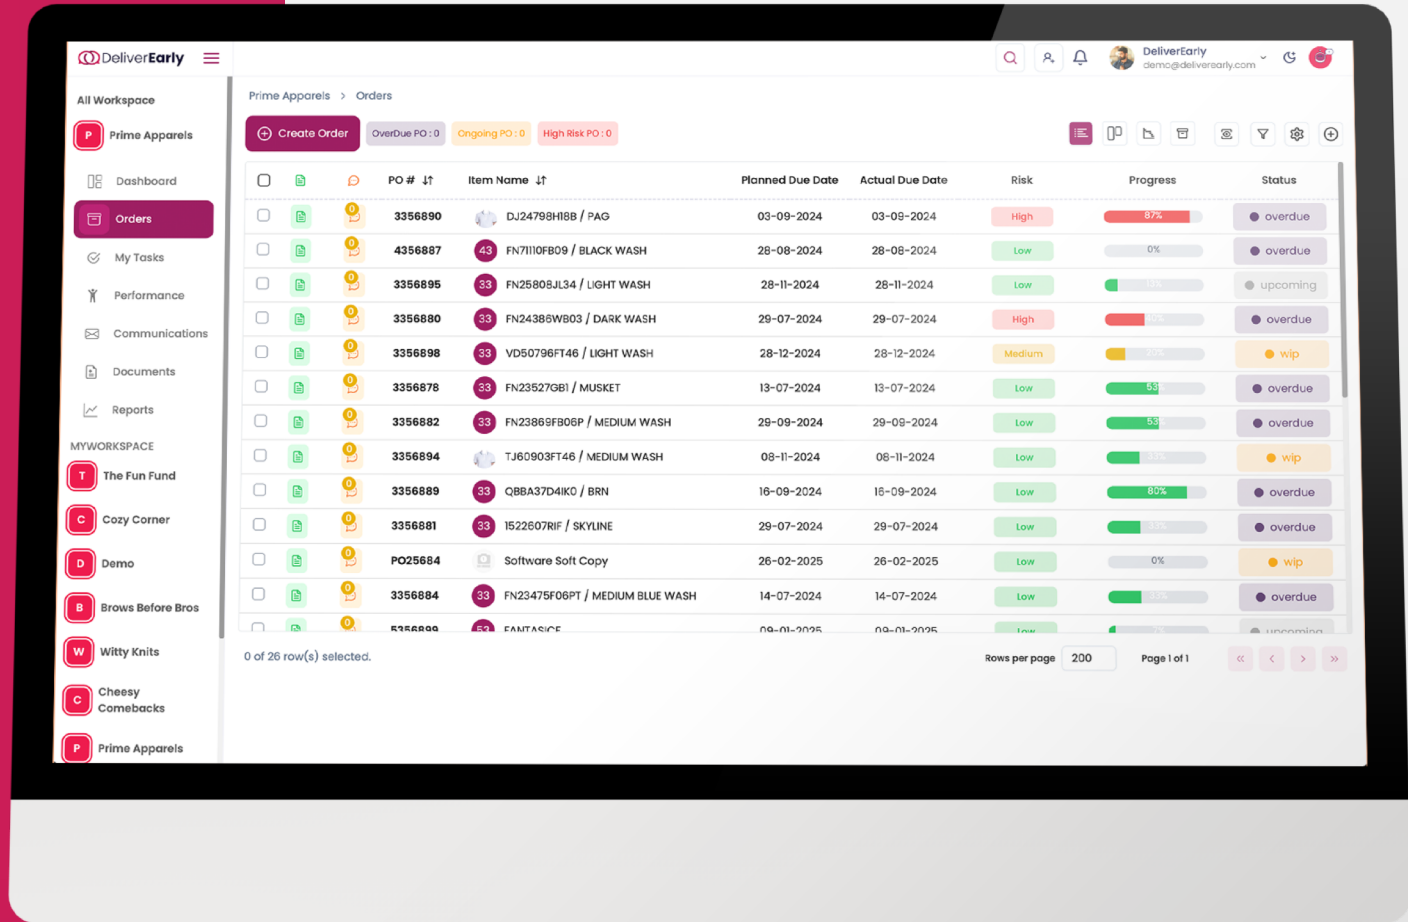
DeliverEarly

DeliverEarly
demo@deliverearly.com

All Workspace

P Prime Apparels

Dashboard
Orders
My Tasks
Performance
Communications
Documents
Reports

MYWORKSPACE

T The Fun Fund
C Cozy Corner
D Demo
B Brows Before Bros
W Witty Knits
C Cheesy Comebacks
P Prime Apparels

Prime Apparels > Orders

Create Order | OverDue PO : 0 | Ongoing PO : 0 | High Risk PO : 0

| | | | PO # | Item Name | Planned Due Date | Actual Due Date | Risk | Progress | Status |
|---|---|---|---|---|---|---|---|---|---|
| | | 0 | 3356890 | DJ24798H18B / PAG | 03-09-2024 | 03-09-2024 | High | 87% | overdue |
| | | 0 | 4356887 | 43 FN7I110FB09 / BLACK WASH | 28-08-2024 | 28-08-2024 | Low | 0% | overdue |
| | | 0 | 3356895 | 33 FN25808JL34 / LIGHT WASH | 28-11-2024 | 28-11-2024 | Low | 13% | upcoming |
| | | 0 | 3356880 | 33 FN24386WB03 / DARK WASH | 29-07-2024 | 29-07-2024 | High | 40% | overdue |
| | | 0 | 3356898 | 33 VD50796FT46 / LIGHT WASH | 28-12-2024 | 28-12-2024 | Medium | 20% | wip |
| | | 0 | 3356878 | 33 FN23527GB1 / MUSKET | 13-07-2024 | 13-07-2024 | Low | 53% | overdue |
| | | 0 | 3356882 | 33 FN23869FB06P / MEDIUM WASH | 29-09-2024 | 29-09-2024 | Low | 53% | overdue |
| | | 0 | 3356894 | TJ60903FT46 / MEDIUM WASH | 08-11-2024 | 08-11-2024 | Low | 33% | wip |
| | | 0 | 3356889 | 33 QBBA37D4IK0 / BRN | 16-09-2024 | 16-09-2024 | Low | 80% | overdue |
| | | 0 | 3356881 | 33 1522607RIF / SKYLINE | 29-07-2024 | 29-07-2024 | Low | 33% | overdue |
| | | 0 | PO25684 | Software Soft Copy | 26-02-2025 | 26-02-2025 | Low | 0% | wip |
| | | 0 | 3356884 | 33 FN23475F06PT / MEDIUM BLUE WASH | 14-07-2024 | 14-07-2024 | Low | 33% | overdue |
| | | 0 | 5356899 | 53 FANTASICE | 09-01-2025 | 09-01-2025 | Low | 7% | upcoming |

0 of 26 row(s) selected.

Rows per page 200 Page 1 of 1